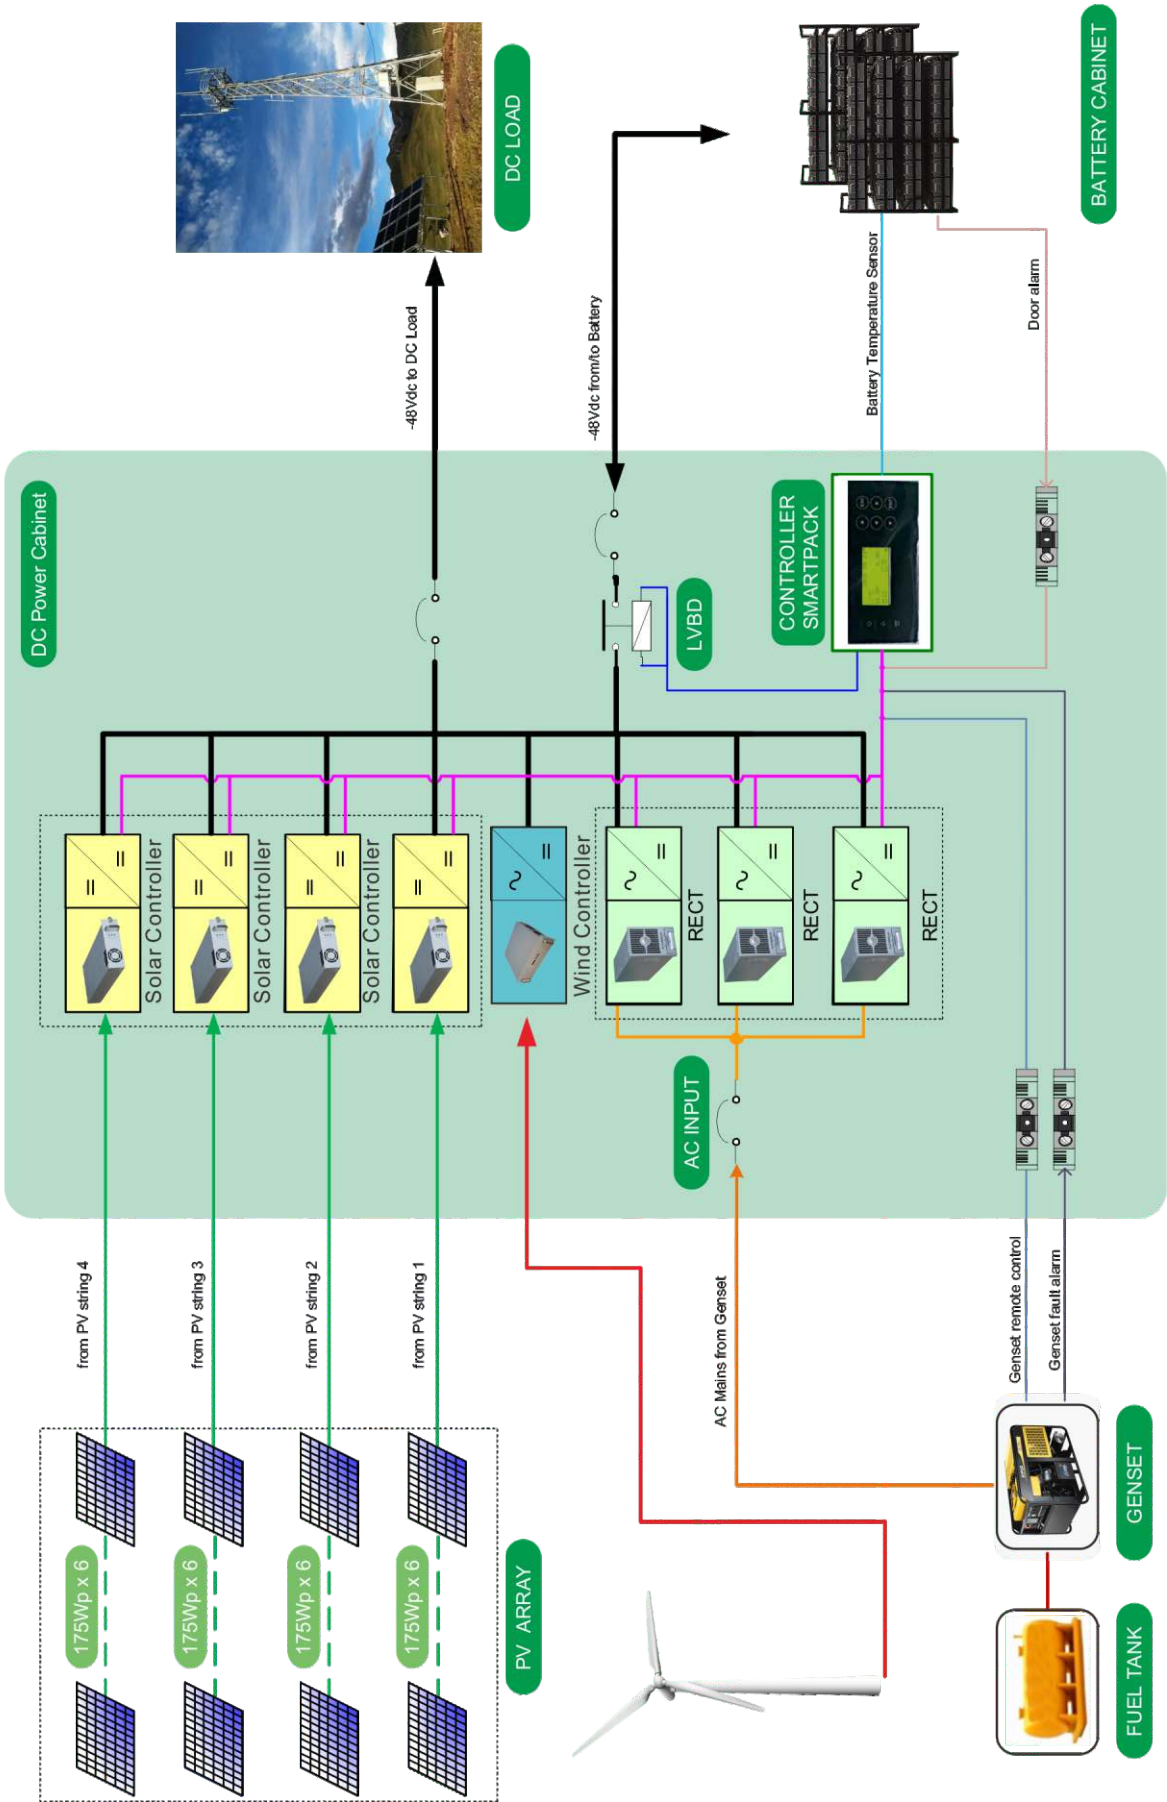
DC LOAD

BATTERY CABINET

-48Vdc to DC Load

-48Vdc from/to Battery

Battery Temperature Sensor

Door alarm

DC Power Cabinet

LVBD

CONTROLLER SMARTPACK

Solar Controller

Solar Controller

Solar Controller

Wind Controller

RECT

RECT

RECT

AC INPUT

from PV string 4

from PV string 3

from PV string 2

from PV string 1

AC Mains from Genset

Genset remote control

Genset fault alarm

175Wp x 6

175Wp x 6

175Wp x 6

175Wp x 6

PV ARRAY

GENSET

FUEL TANK